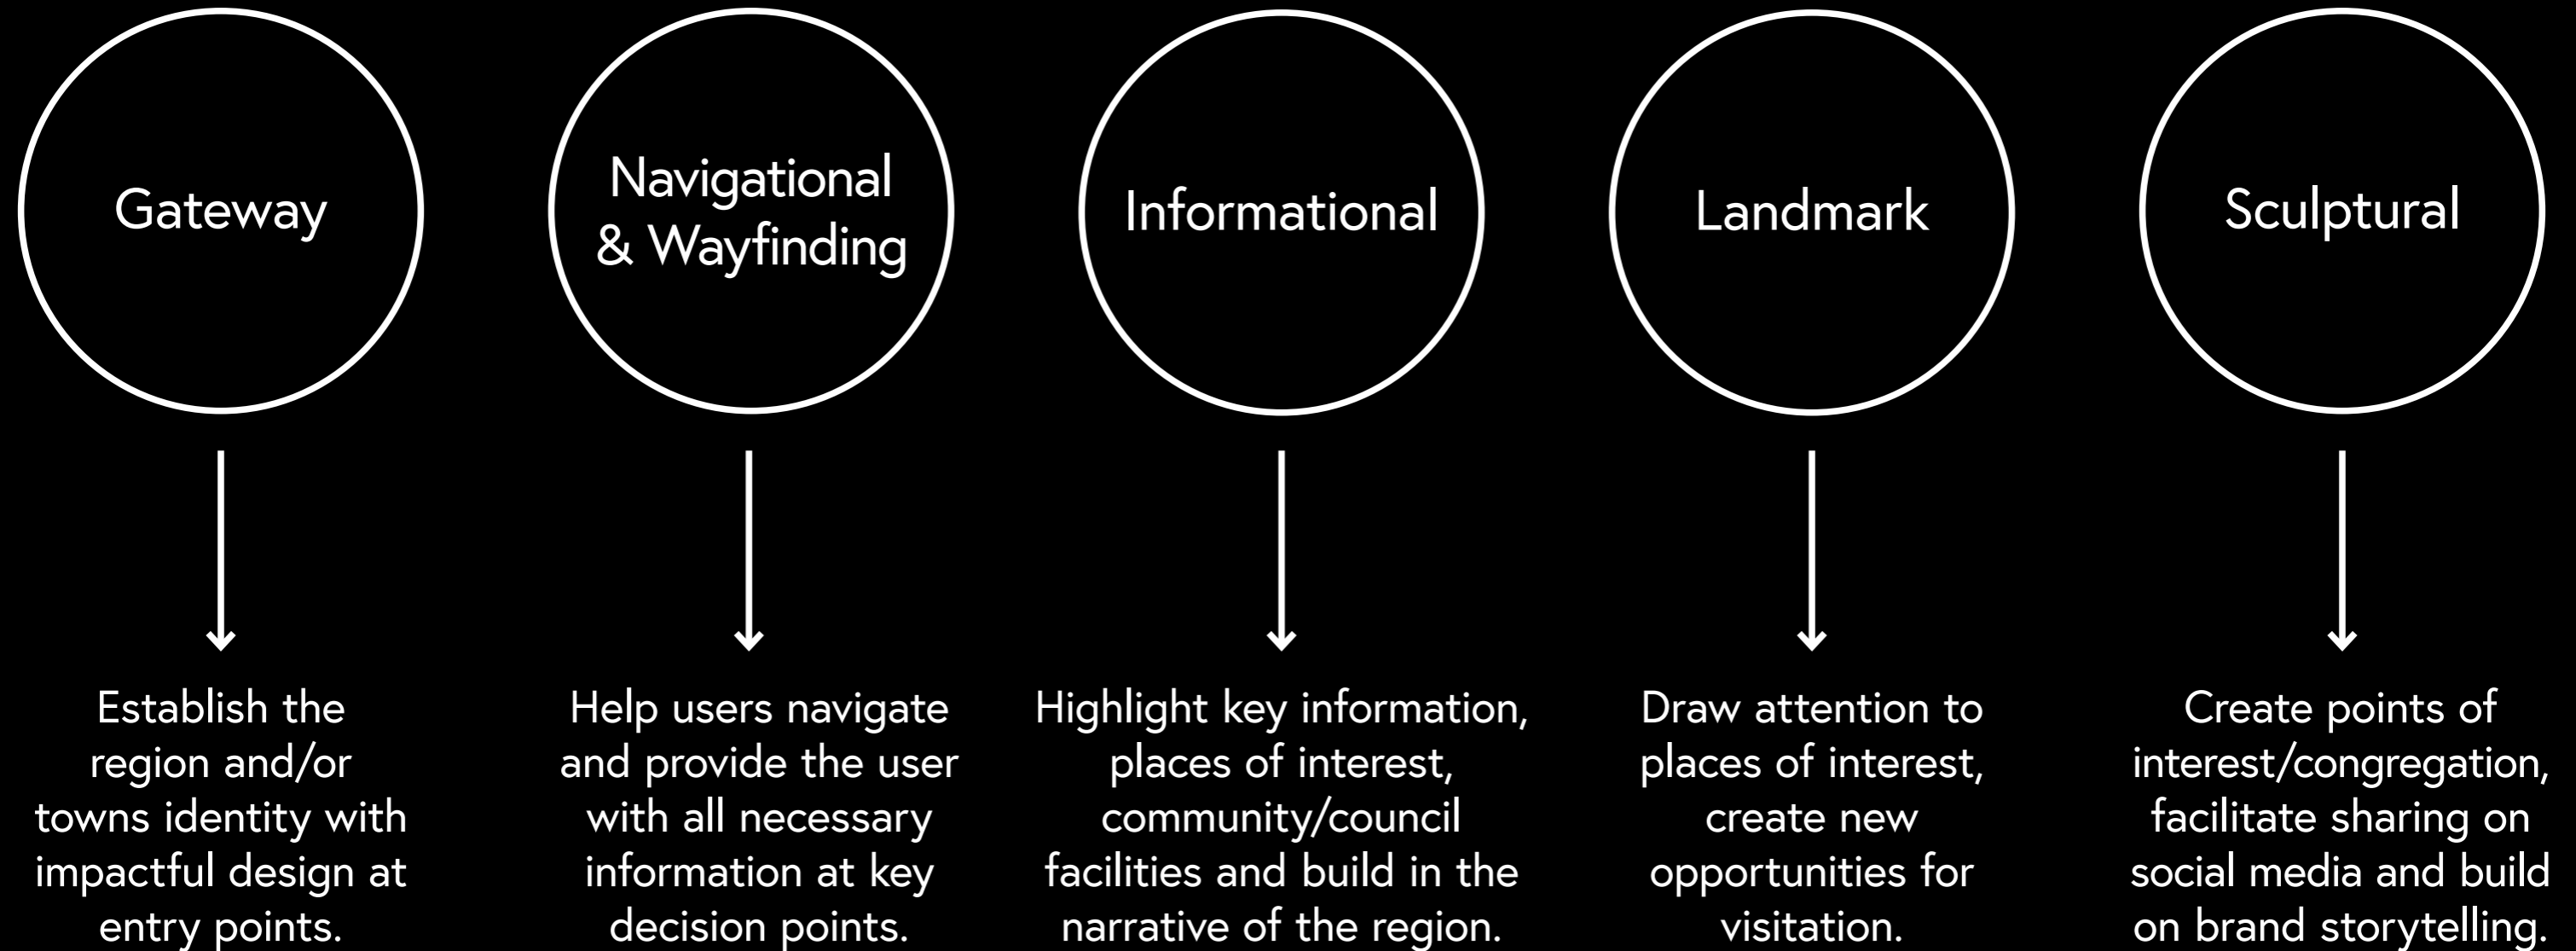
Gateway

Establish the region and/or towns identity with impactful design at entry points.

Navigational & Wayfinding

Help users navigate and provide the user with all necessary information at key decision points.

Informational

Highlight key information, places of interest, community/council facilities and build in the narrative of the region.

Landmark

Draw attention to places of interest, create new opportunities for visitation.

Sculptural

Create points of interest/congregation, facilitate sharing on social media and build on brand storytelling.